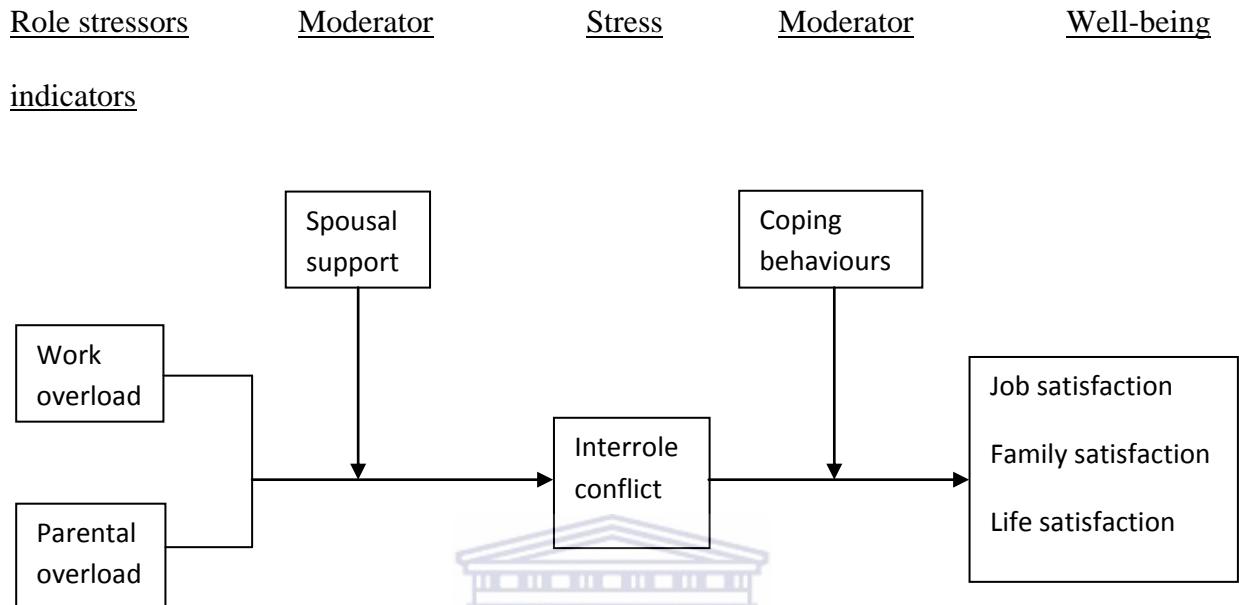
Role stressors Moderator Stress Moderator Well-being indicators

Spousal support

Coping behaviours

Work overload

Parental overload

Interrole conflict

Job satisfaction

Family satisfaction

Life satisfaction